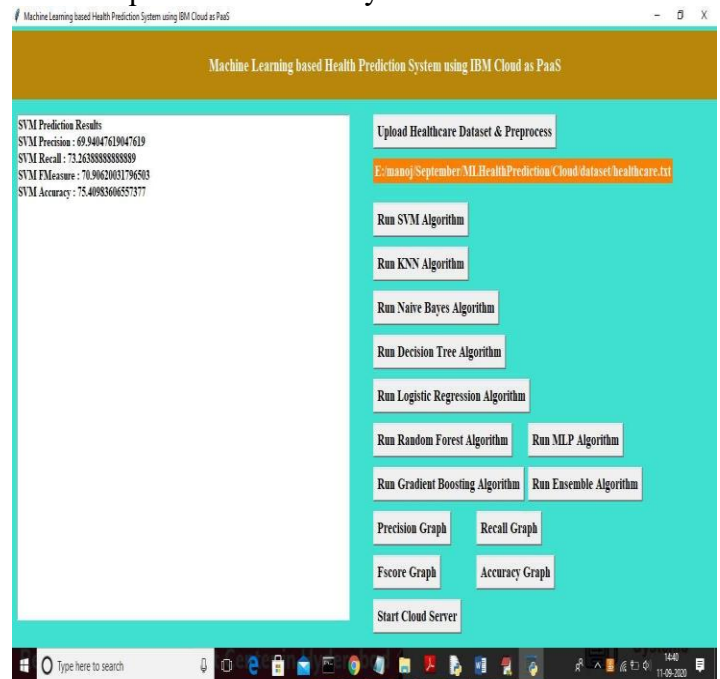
Machine Learning based Health Prediction System using IBM Cloud as PaaS

Machine Learning based Health Prediction System using IBM Cloud as PaaS

SVM Prediction Results
SVM Precision : 69.94047619047619
SVM Recall : 73.26388888888889
SVM FMeasure : 70.90620031796503
SVM Accuracy : 75.40983606557377

Upload Healthcare Dataset & Preprocess

E:/manoj/September/MLHealthPrediction/Cloud/dataset/healthcare.txt

Run SVM Algorithm

Run KNN Algorithm

Run Naive Bayes Algorithm

Run Decision Tree Algorithm

Run Logistic Regression Algorithm

Run Random Forest Algorithm

Run MLP Algorithm

Run Gradient Boosting Algorithm

Run Ensemble Algorithm

Precision Graph

Recall Graph

Fscore Graph

Accuracy Graph

Start Cloud Server

Type here to search

14:40
11-09-2020